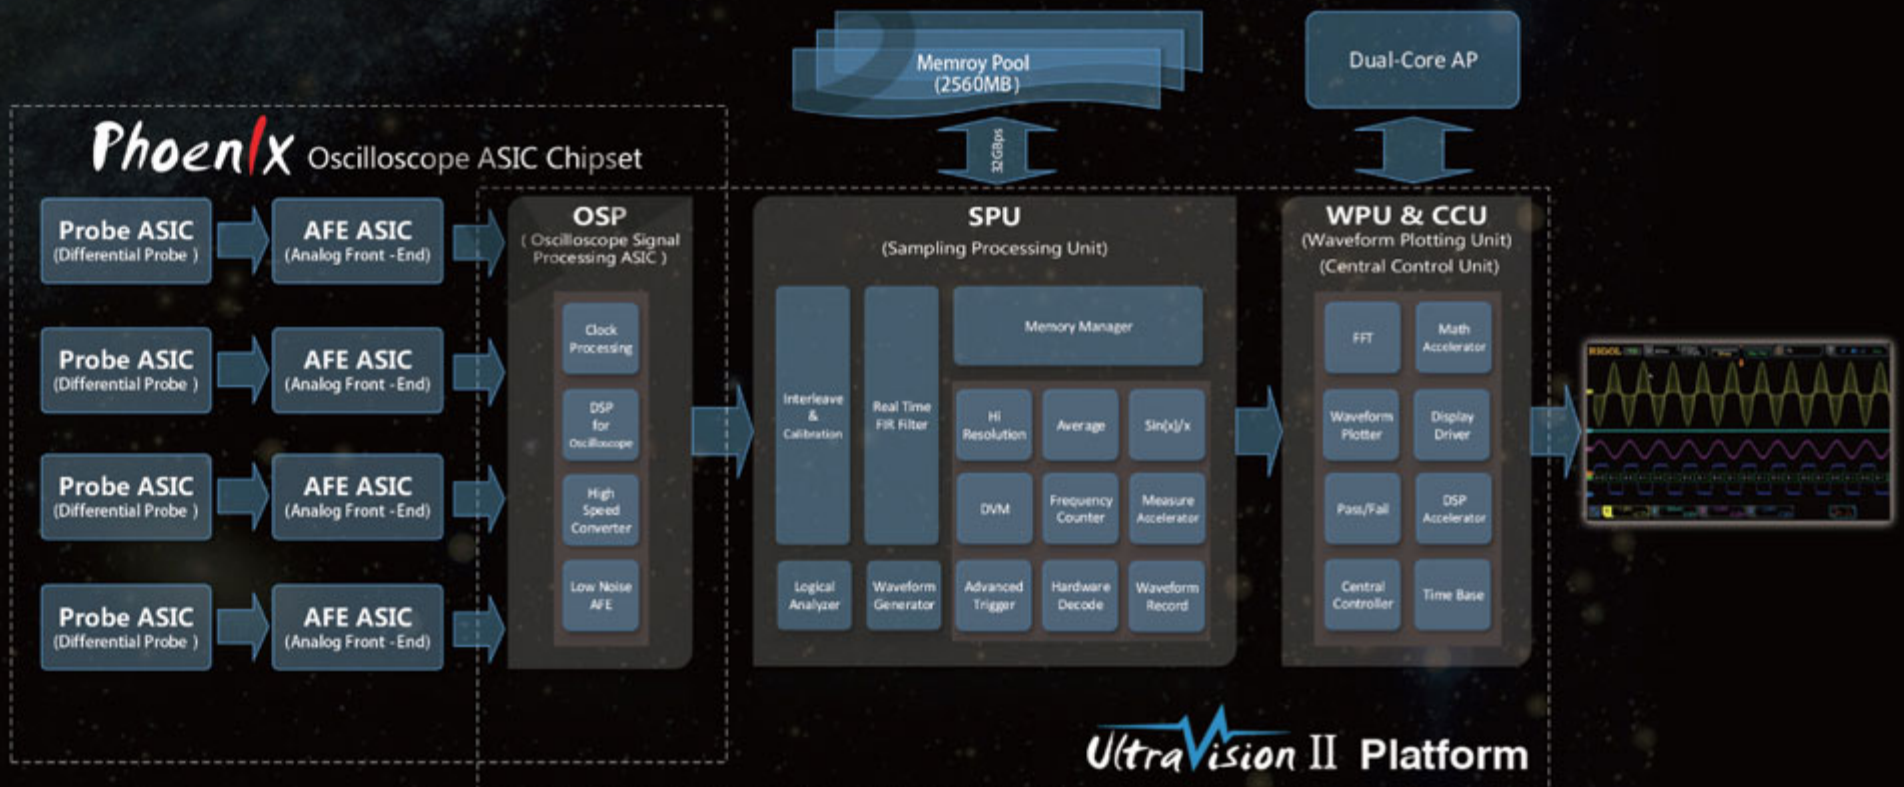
Memroy Pool
(2560MB)

Dual-Core AP

32GBps

PhoenIX Oscilloscope ASIC Chipset

Probe ASIC
(Differential Probe )

AFE ASIC
(Analog Front -End)

Probe ASIC
(Differential Probe )

AFE ASIC
(Analog Front -End)

Probe ASIC
(Differential Probe )

AFE ASIC
(Analog Front -End)

Probe ASIC
(Differential Probe )

AFE ASIC
(Analog Front -End)

OSP
( Oscilloscope Signal Processing ASIC )

Clock Processing

DSP for Oscilloscope

High Speed Converter

Low Noise AFE

SPU
(Sampling Processing Unit)

Interleave & Calibration

Real Time FIR Filter

Memory Manager

Hi Resolution

Average

Sin(x)/x

DVM

Frequency Counter

Measure Accelerator

Logical Analyzer

Waveform Generator

Advanced Trigger

Hardware Decode

Waveform Record

WPU & CCU
(Waveform Plotting Unit)
(Central Control Unit)

FFT

Math Accelerator

Waveform Plotter

Display Driver

Pass/Fail

DSP Accelerator

Central Controller

Time Base

RIGOL

UltraVision II Platform